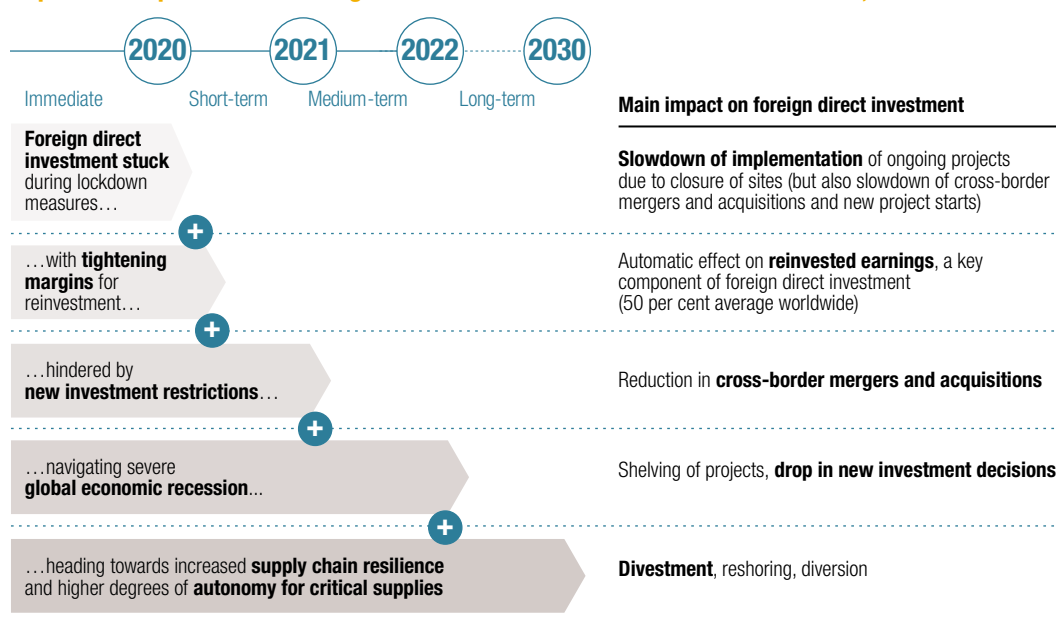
2020 2021 2022 2030

Immediate Short-term Medium-term Long-term

Main impact on foreign direct investment

Foreign direct investment stuck during lockdown measures…

Slowdown of implementation of ongoing projects due to closure of sites (but also slowdown of cross-border mergers and acquisitions and new project starts)

+

…with tightening margins for reinvestment…

Automatic effect on reinvested earnings, a key component of foreign direct investment (50 per cent average worldwide)

+

…hindered by new investment restrictions…

Reduction in cross-border mergers and acquisitions

+

…navigating severe global economic recession...

Shelving of projects, drop in new investment decisions

+

…heading towards increased supply chain resilience and higher degrees of autonomy for critical supplies

Divestment, reshoring, diversion